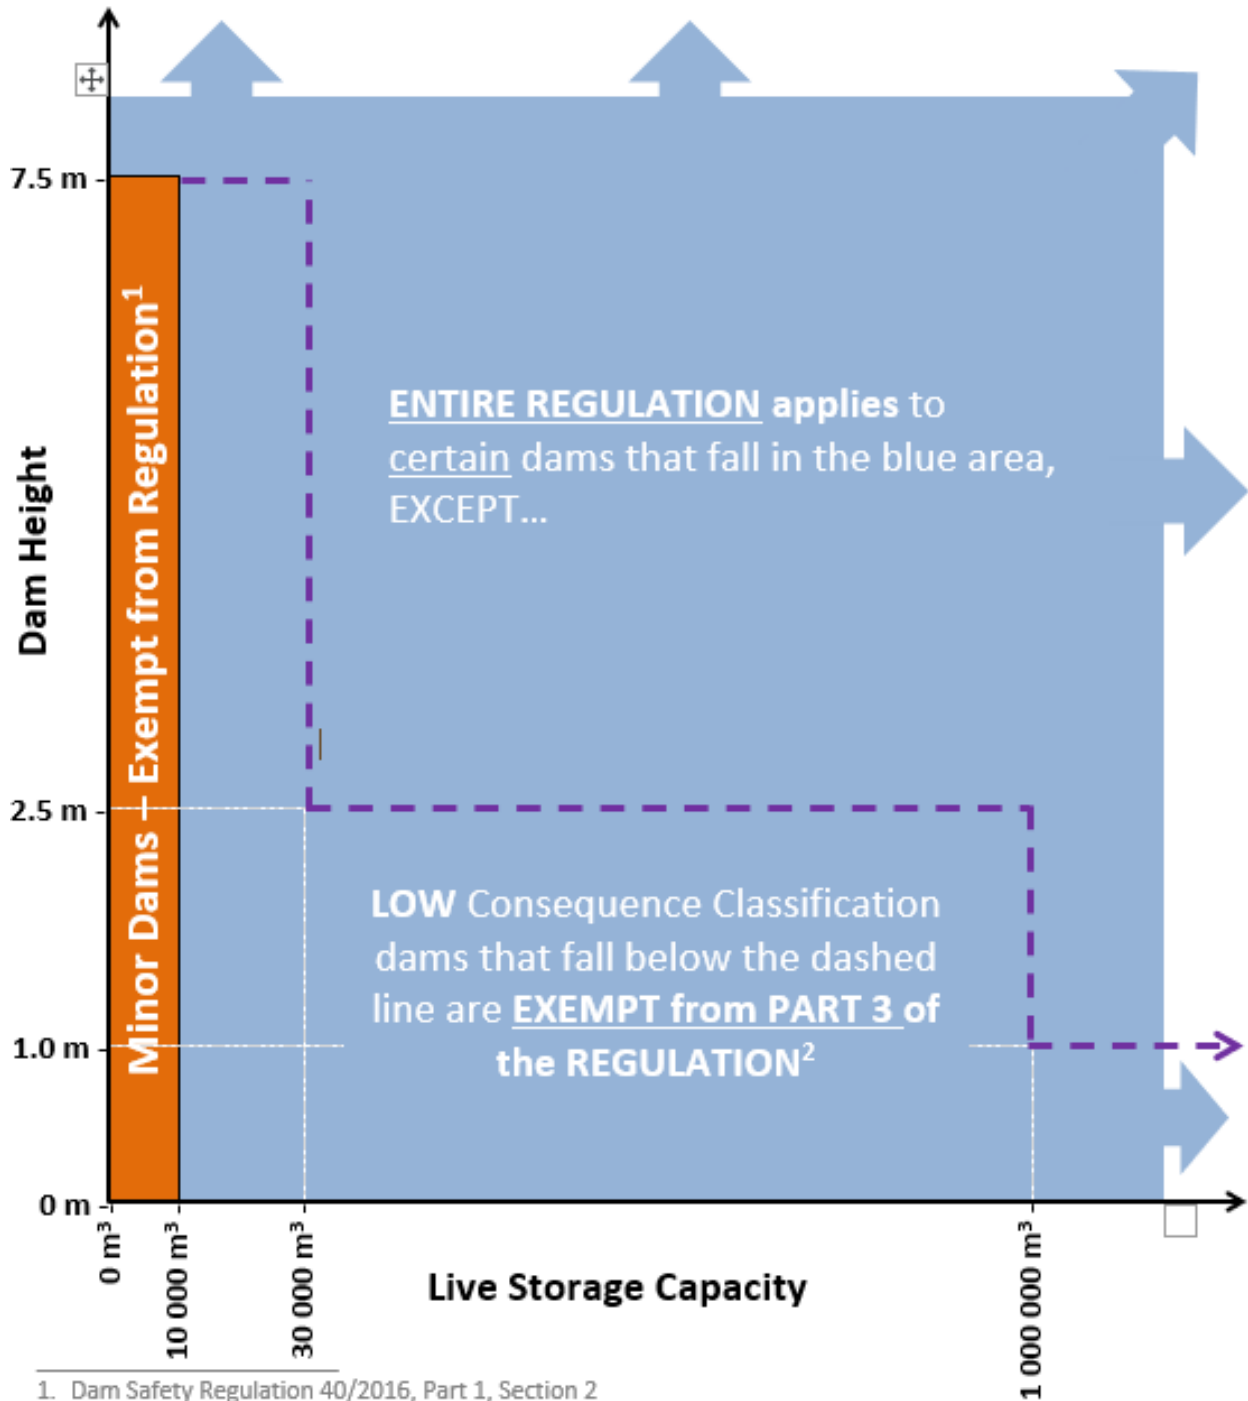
7.5 m

Dam Height

Minor Dams – Exempt from Regulation$^1$

ENTIRE REGULATION applies to certain dams that fall in the blue area, EXCEPT...

2.5 m

LOW Consequence Classification dams that fall below the dashed line are EXEMPT from PART 3 of the REGULATION$^2$

1.0 m

0 m

0 m$^3$

10 000 m$^3$

30 000 m$^3$

Live Storage Capacity

1 000 000 m$^3$

1. Dam Safety Regulation 40/2016, Part 1, Section 2